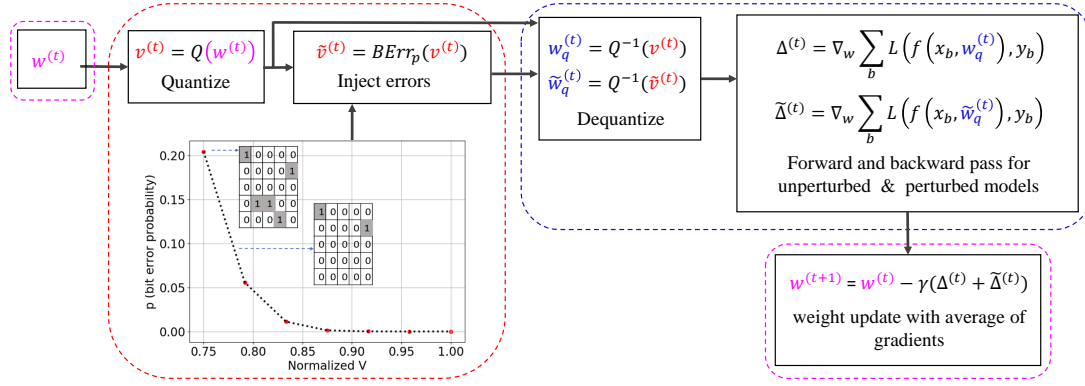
$w^{(t)}$

$v^{(t)} = Q\left(w^{(t)}\right)$

Quantize

$\tilde{v}^{(t)} = BErr_p\left(v^{(t)}\right)$

Inject errors

$w_q^{(t)} = Q^{-1}\left(v^{(t)}\right)$
$\tilde{w}_q^{(t)} = Q^{-1}\left(\tilde{v}^{(t)}\right)$

Dequantize

$\Delta^{(t)} = \nabla_w \sum_b L\left(f\left(x_b, w_q^{(t)}\right), y_b\right)$

$\tilde{\Delta}^{(t)} = \nabla_w \sum_b L\left(f\left(x_b, \tilde{w}_q^{(t)}\right), y_b\right)$

Forward and backward pass for unperturbed & perturbed models

$w^{(t+1)} = w^{(t)} - \gamma(\Delta^{(t)} + \tilde{\Delta}^{(t)})$

weight update with average of gradients

| 1 | 0 | 0 | 0 | 0 |
|---|---|---|---|---|
| 0 | 0 | 0 | 0 | 1 |
| 0 | 0 | 0 | 0 | 0 |
| 0 | 1 | 1 | 0 | 0 |
| 0 | 0 | 0 | 1 | 0 |

| 1 | 0 | 0 | 0 | 0 |
|---|---|---|---|---|
| 0 | 0 | 0 | 0 | 1 |
| 0 | 0 | 0 | 0 | 0 |
| 0 | 0 | 0 | 0 | 0 |
| 0 | 0 | 0 | 0 | 0 |

p (bit error probability)

0.20
0.15
0.10
0.05
0.00

0.75 0.80 0.85 0.90 0.95 1.00

Normalized V